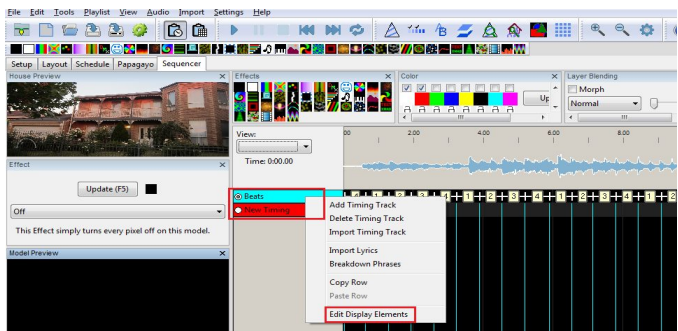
File Edit Tools Playlist View Audio Import Settings Help

Setup Layout Schedule Papagayo Sequencer

House Preview

Effects

Color

Up

Layer Blending

Morph

Normal

View:

Time: 0.00.00

00 2.00 4.00 6.00 8.00

Effect

Update (F5)

Off

This Effect simply turns every pixel off on this model.

Model Preview

Beats

New Timing

1 2 3 4 1 2 3 4 1 2 3 4 1 2

Add Timing Track
Delete Timing Track
Import Timing Track

Import Lyrics
Breakdown Phrases

Copy Row
Paste Row

Edit Display Elements